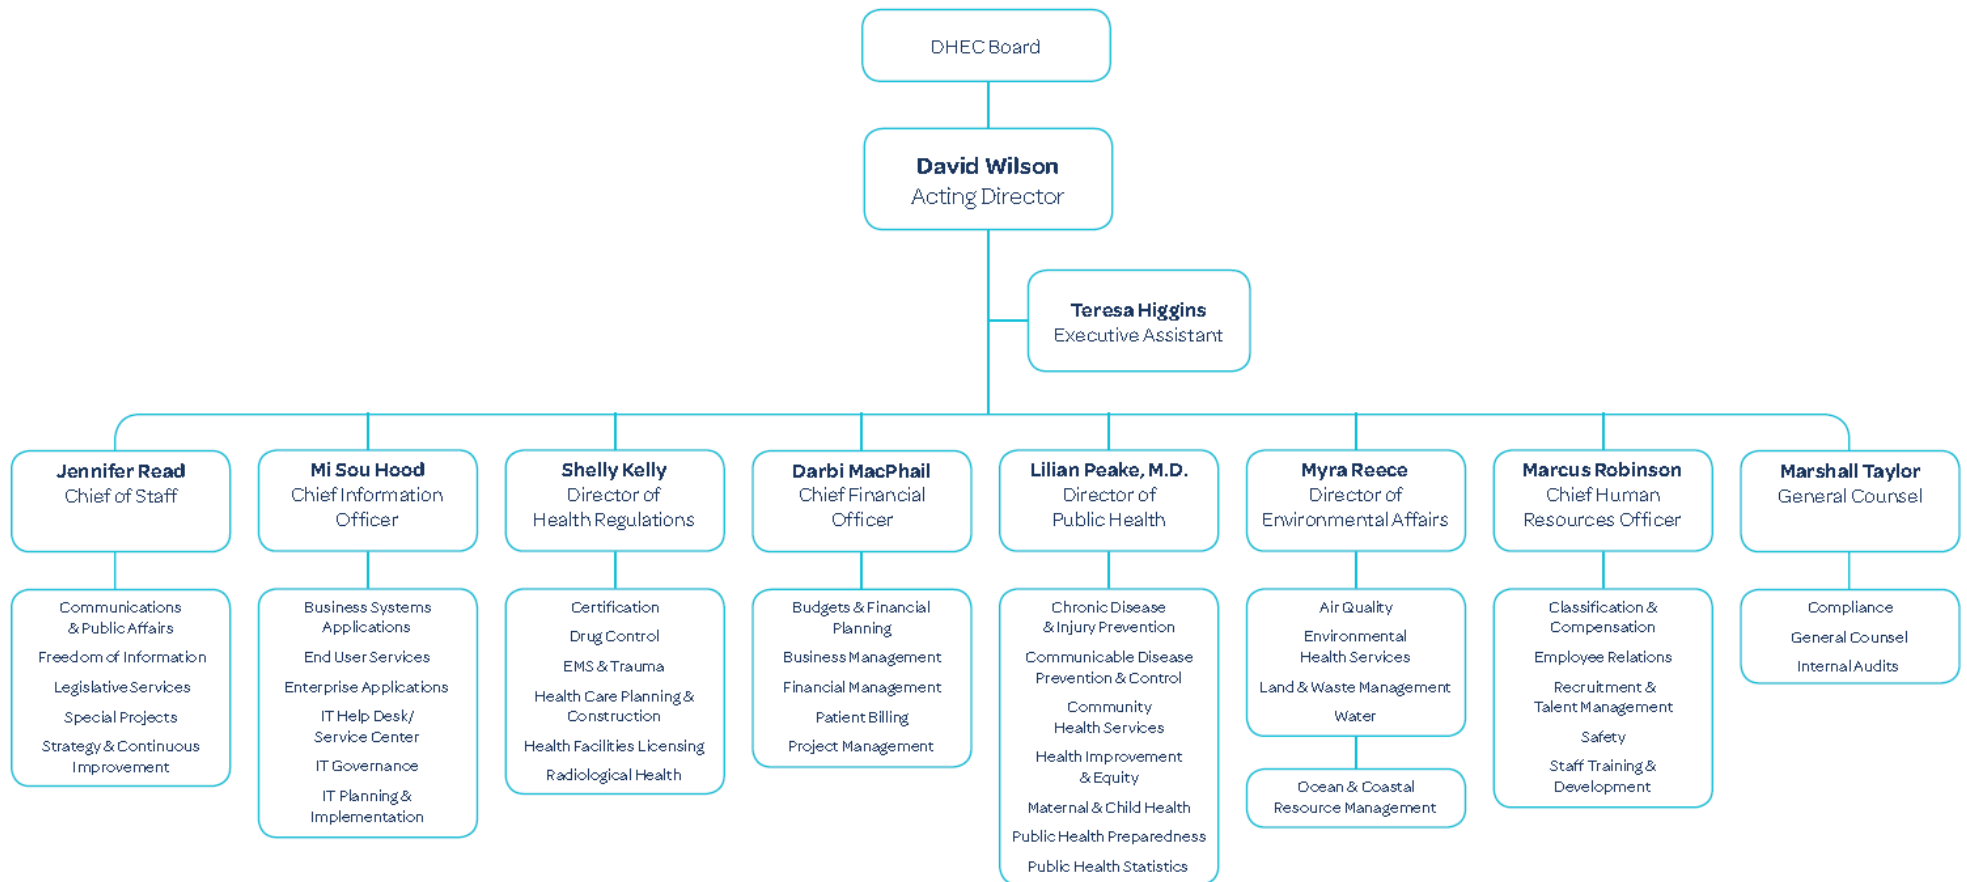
DHEC Board

David Wilson
Acting Director

Teresa Higgins
Executive Assistant

Jennifer Read
Chief of Staff

Communications & Public Affairs
Freedom of Information
Legislative Services
Special Projects
Strategy & Continuous Improvement

Mi Sou Hood
Chief Information Officer

Business Systems Applications
End User Services
Enterprise Applications
IT Help Desk/ Service Center
IT Governance
IT Planning & Implementation

Shelly Kelly
Director of Health Regulations

Certification
Drug Control
EMS & Trauma
Health Care Planning & Construction
Health Facilities Licensing
Radiological Health

Darbi MacPhail
Chief Financial Officer

Budgets & Financial Planning
Business Management
Financial Management
Patient Billing
Project Management

Lilian Peake, M.D.
Director of Public Health

Chronic Disease & Injury Prevention
Communicable Disease Prevention & Control
Community Health Services
Health Improvement & Equity
Maternal & Child Health
Public Health Preparedness
Public Health Statistics

Myra Reece
Director of Environmental Affairs

Air Quality
Environmental Health Services
Land & Waste Management
Water

Ocean & Coastal Resource Management

Marcus Robinson
Chief Human Resources Officer

Classification & Compensation
Employee Relations
Recruitment & Talent Management
Safety
Staff Training & Development

Marshall Taylor
General Counsel

Compliance
General Counsel
Internal Audits